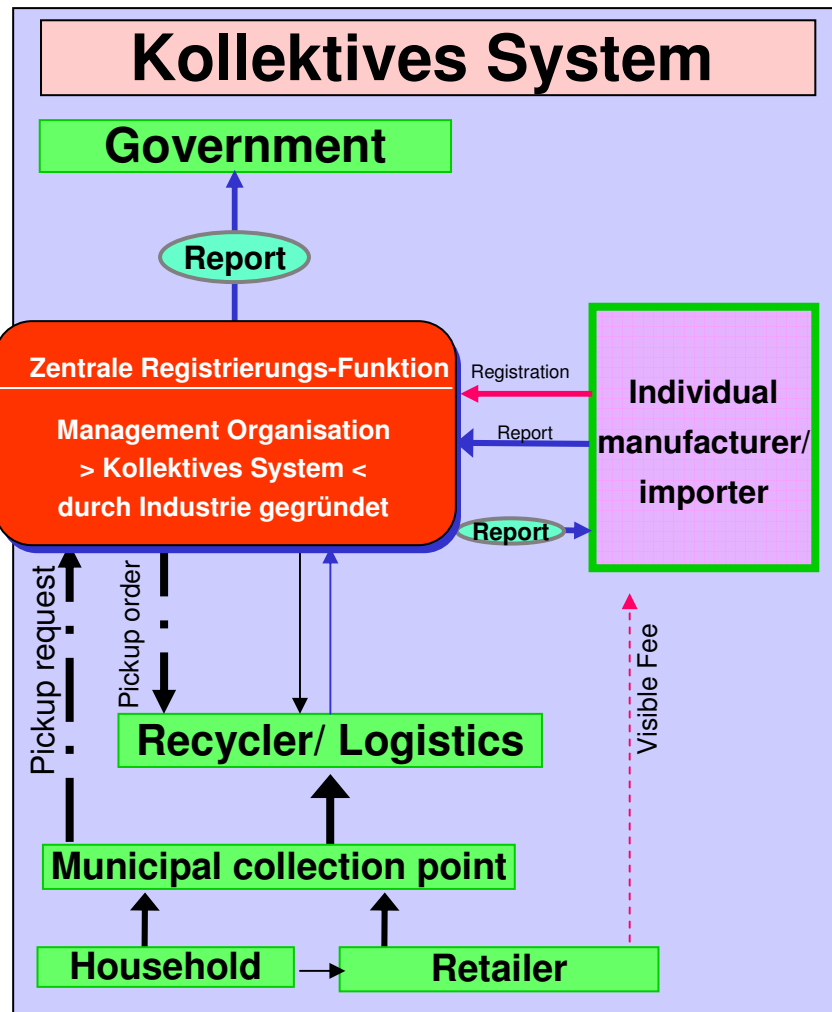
Kollektives System

Government

Report

Zentrale Registrierungs-Funktion

Management Organisation
> Kollektives System <
durch Industrie gegründet

Registration

Report

Individual manufacturer/ importer

Report

Pickup request

Pickup order

Visible Fee

Recycler/ Logistics

Municipal collection point

Household

Retailer